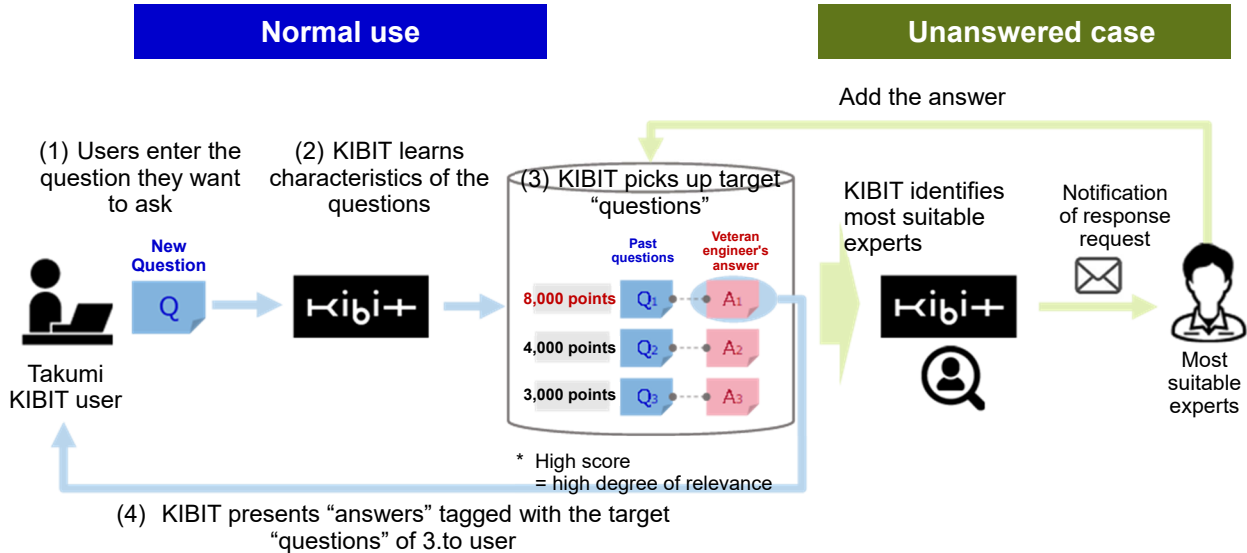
Normal use

Unanswered case

Add the answer

(1) Users enter the question they want to ask

(2) KIBIT learns characteristics of the questions

(3) KIBIT picks up target "questions"

KIBIT identifies most suitable experts

Notification of response request

New Question

Q

Kibit

Past questions

Veteran engineer's answer

8,000 points $Q_1$ $A_1$

4,000 points $Q_2$ $A_2$

3,000 points $Q_3$ $A_3$

Kibit

Takumi KIBIT user

Most suitable experts

* High score = high degree of relevance

(4) KIBIT presents "answers" tagged with the target "questions" of 3.to user